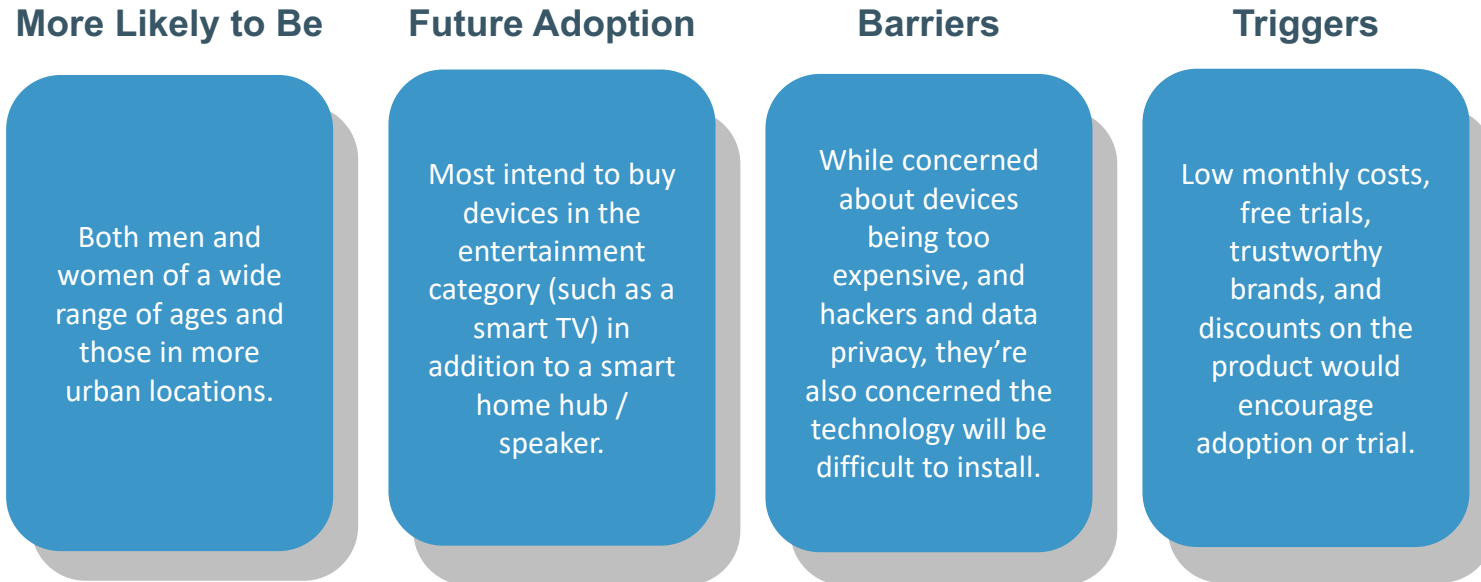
More Likely to Be

Both men and women of a wide range of ages and those in more urban locations.

Future Adoption

Most intend to buy devices in the entertainment category (such as a smart TV) in addition to a smart home hub / speaker.

Barriers

While concerned about devices being too expensive, and hackers and data privacy, they're also concerned the technology will be difficult to install.

Triggers

Low monthly costs, free trials, trustworthy brands, and discounts on the product would encourage adoption or trial.